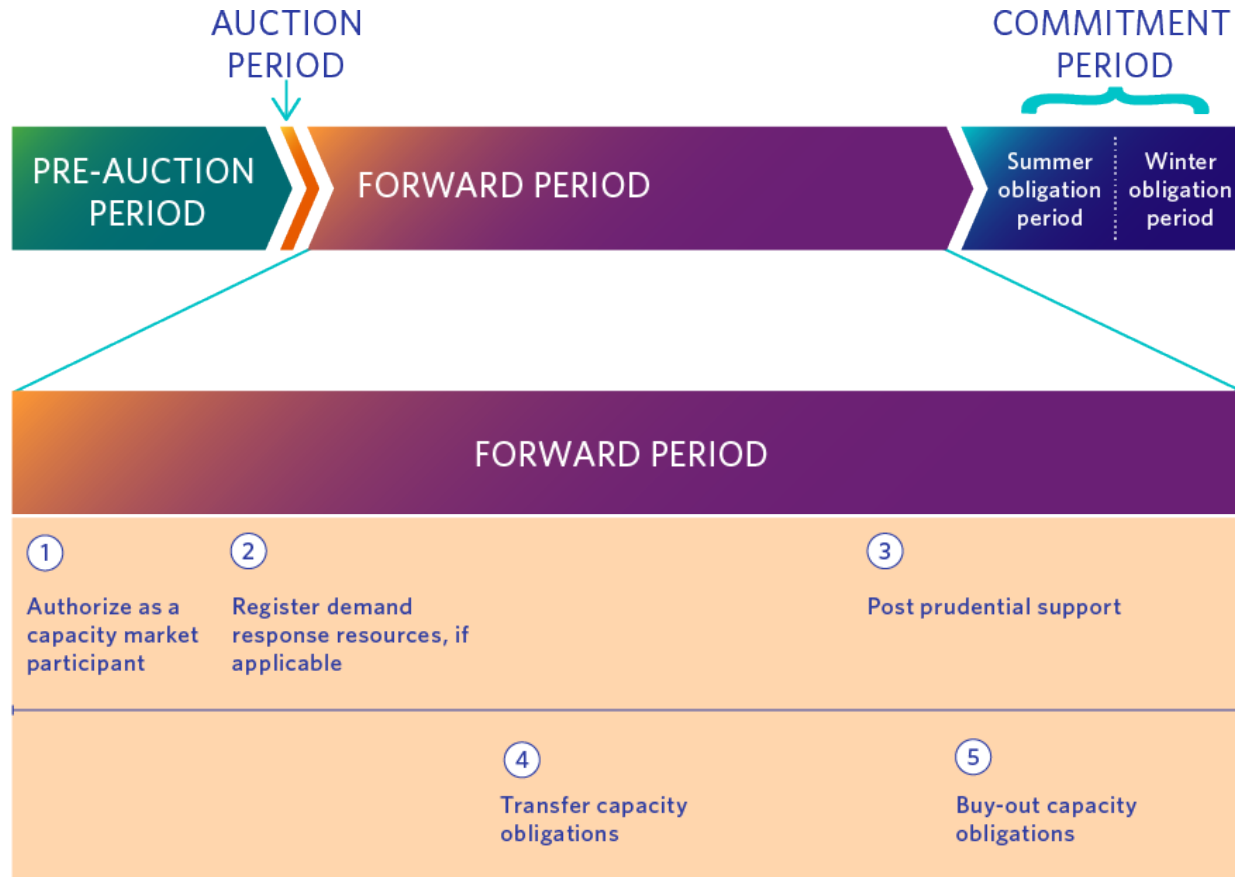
AUCTION PERIOD

COMMITMENT PERIOD

PRE-AUCTION PERIOD

FORWARD PERIOD

Summer obligation period

Winter obligation period

FORWARD PERIOD

1
Authorize as a capacity market participant

2
Register demand response resources, if applicable

3
Post prudential support

4
Transfer capacity obligations

5
Buy-out capacity obligations